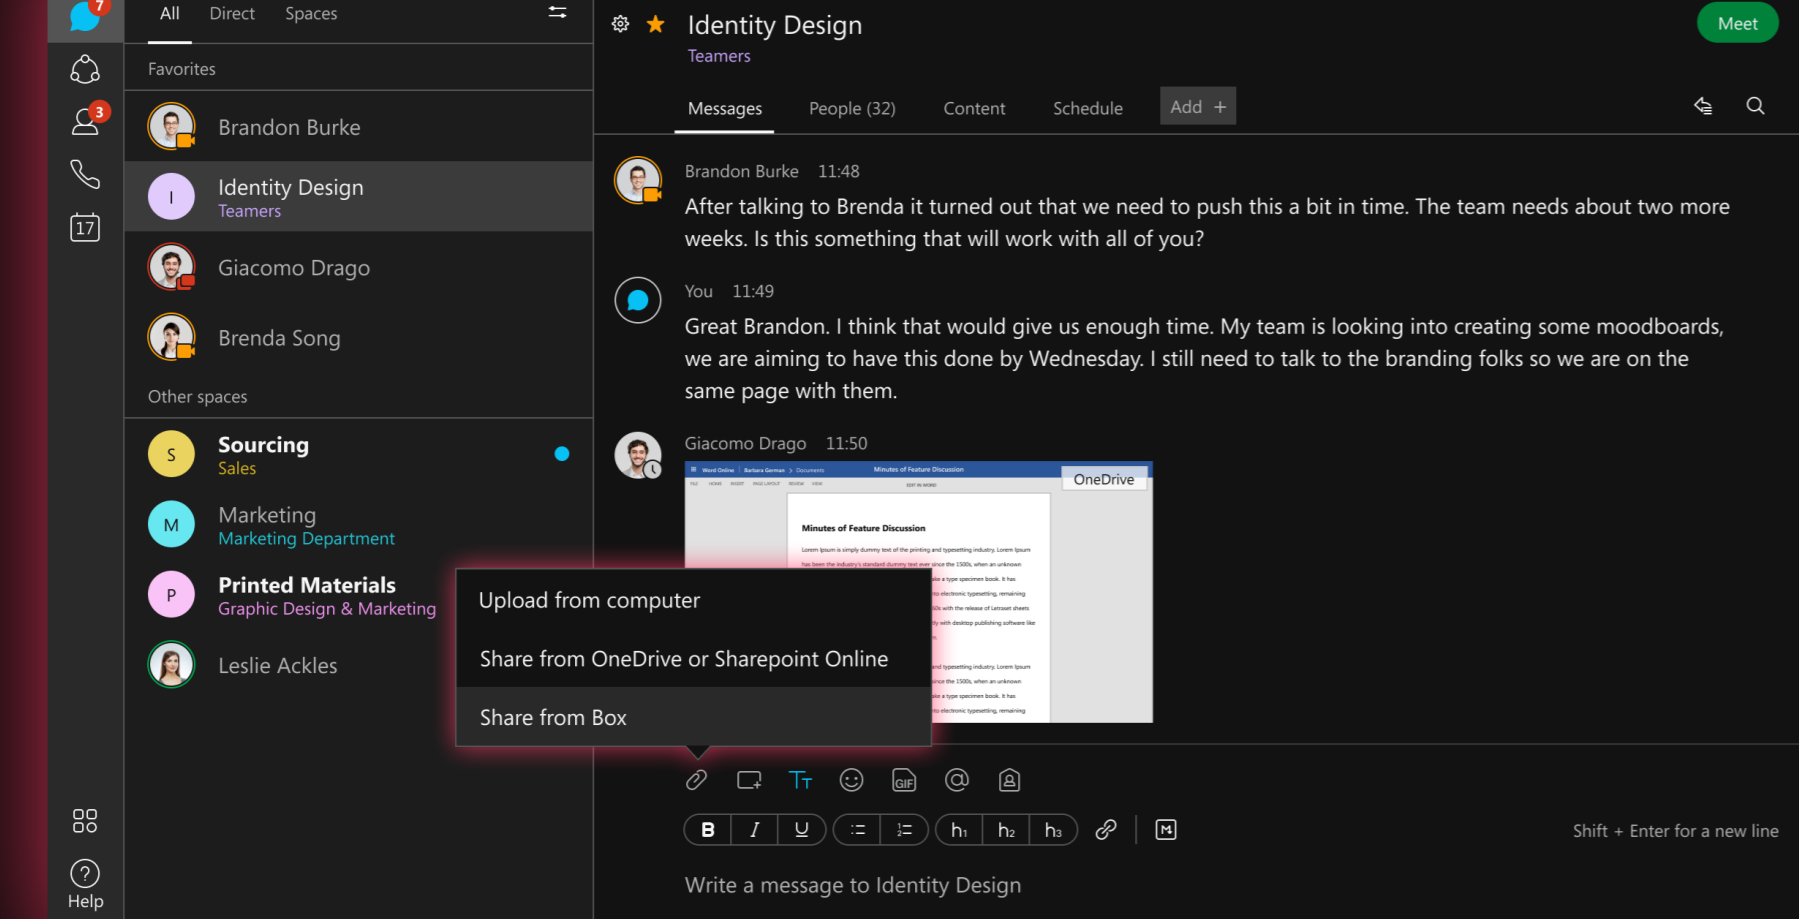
7

3

17

Help

All Direct Spaces

Favorites

Brandon Burke

I
Identity Design
Teamers

Giacomo Drago

Brenda Song

Other spaces

S
Sourcing
Sales

M
Marketing
Marketing Department

P
Printed Materials
Graphic Design & Marketing

Leslie Ackles

Identity Design
Teamers

Meet

Messages People (32) Content Schedule Add +

Brandon Burke 11:48
After talking to Brenda it turned out that we need to push this a bit in time. The team needs about two more weeks. Is this something that will work with all of you?

You 11:49
Great Brandon. I think that would give us enough time. My team is looking into creating some moodboards, we are aiming to have this done by Wednesday. I still need to talk to the branding folks so we are on the same page with them.

Giacomo Drago 11:50

OneDrive

Minutes of Feature Discussion

Upload from computer

Share from OneDrive or Sharepoint Online

Share from Box

B I U h1 h2 h3

Shift + Enter for a new line

Write a message to Identity Design